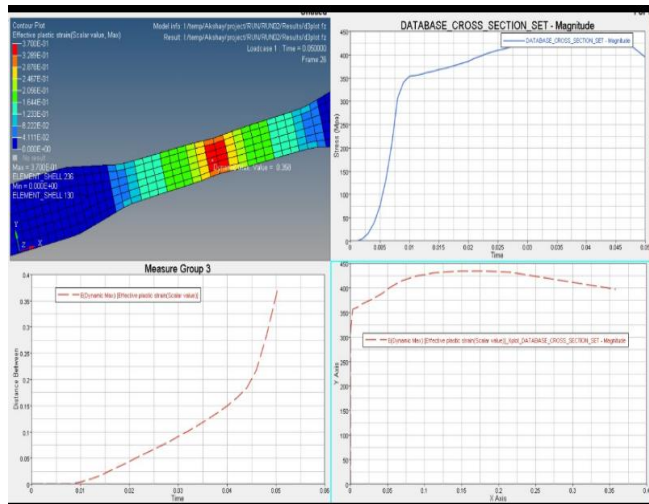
Contour Plot
Effective plastic strain(Scalar value, Max)
3.700E-01
3.289E-01
2.878E-01
2.467E-01
2.056E-01
1.644E-01
1.233E-01
8.222E-02
4.111E-02
0.000E+00
No result
Max = 3.700E-01
ELEMENT_SHELL 236
Min = 0.000E+00
ELEMENT_SHELL 130

Model info: 1:/temp/Akshay/project/RUN/RUN02/Results/d3plot.fz
Result: 1:/temp/Akshay/project/RUN/RUN02/Results/d3plot.fz
Loadcase 1 : Time = 0.050000
Frame 26

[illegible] value = 0.350

DATABASE_CROSS_SECTION_SET - Magnitude
DATABASE_CROSS_SECTION_SET - Magnitude
Stress (Mpa)
Time
0 50 100 150 200 250 300 350 400 450
0 0.005 0.01 0.015 0.02 0.025 0.03 0.035 0.04 0.045 0.05

Measure Group 3
E(Dynamic Max) [Effective plastic strain(Scalar value)]
Distance Between
Time
0 0.05 0.1 0.15 0.2 0.25 0.3 0.35 0.4
0 0.01 0.02 0.03 0.04 0.05 0.06

E(Dynamic Max) [Effective plastic strain(Scalar value)]_f(plot) DATABASE_CROSS_SECTION_SET - Magnitude
Y Axis
X Axis
0 50 100 150 200 250 300 350 400 450
0 0.05 0.1 0.15 0.2 0.25 0.3 0.35 0.4